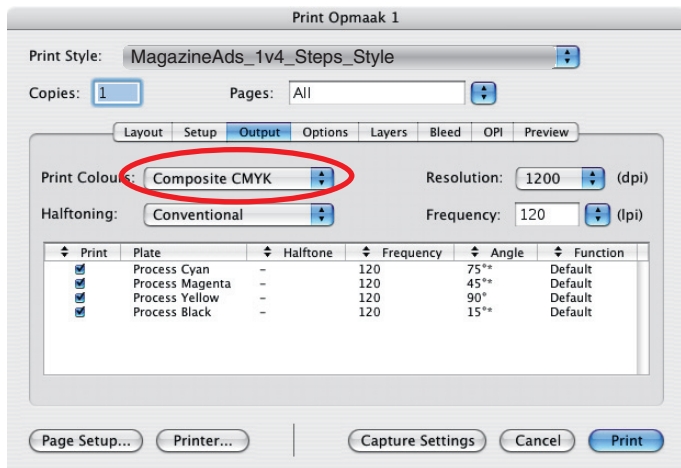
Print Opmaak 1

Print Style: MagazineAds_1v4_Steps_Style

Copies: 1 Pages: All

Layout | Setup | Output | Options | Layers | Bleed | OPI | Preview

Print Colours: Composite CMYK

Resolution: 1200 (dpi)

Halftoning: Conventional

Frequency: 120 (lpi)

| Print | Plate | Halftone | Frequency | Angle | Function |
|---|---|---|---|---|---|
| ☑ | Process Cyan | – | 120 | 75°* | Default |
| ☑ | Process Magenta | – | 120 | 45°* | Default |
| ☑ | Process Yellow | – | 120 | 90° | Default |
| ☑ | Process Black | – | 120 | 15°* | Default |

Page Setup... Printer... Capture Settings Cancel Print